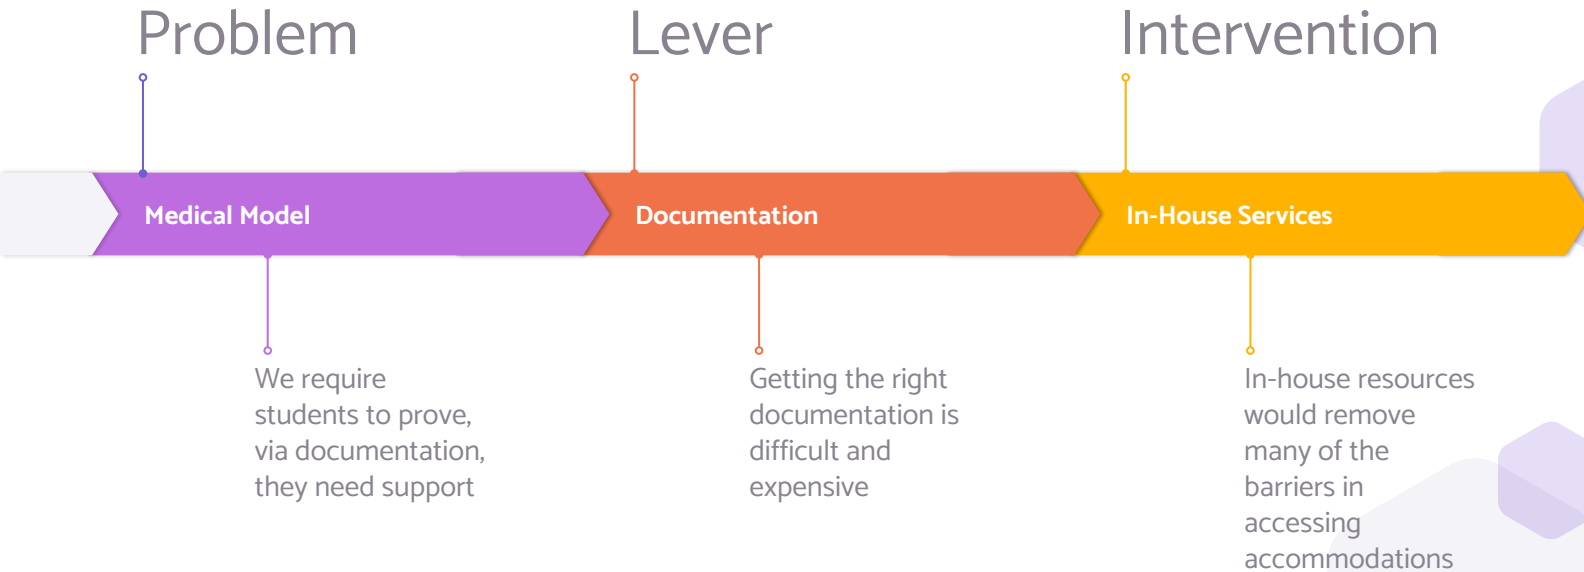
Problem

Lever

Intervention

Medical Model

Documentation

In-House Services

We require students to prove, via documentation, they need support

Getting the right documentation is difficult and expensive

In-house resources would remove many of the barriers in accessing accommodations